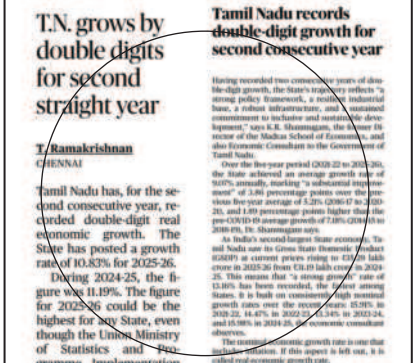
T.N. grows by double digits for second straight year

T. Ramakrishnan
CHENNAI

Tamil Nadu has, for the second consecutive year, recorded double-digit real economic growth. The State has posted a growth rate of 10.83% for 2025-26.

During 2024-25, the figure was 11.19%. The figure for 2025-26 could be the highest for any State, even though the Union Ministry of Statistics and Programme Implementation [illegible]

Tamil Nadu records double-digit growth for second consecutive year

Having recorded two consecutive years of double-digit growth, the State's trajectory reflects "a strong policy framework, a resilient industrial base, a robust infrastructure, and a sustained commitment to inclusive and sustainable development," says K.R. Shanmugam, the former Director of the Madras School of Economics, and also Economic Consultant to the Government of Tamil Nadu.

Over the five-year period (2021-22 to 2025-26), the State achieved an average growth rate of 9.07% annually, marking "a substantial improvement" of 1.84 percentage points over the previous five-year average of 5.21% (2016-17 to 2020-21), and 1.89 percentage points higher than the pre-COVID-19 average growth of 7.18% (2014-15 to 2018-19), Dr. Shanmugam says.

As India's second-largest State economy, Tamil Nadu saw its Gross State Domestic Product (GSDP) at current prices rising to ₹35.69 lakh crore in 2025-26 from ₹31.19 lakh crore in 2024-25. This means that "a strong growth" rate of 15.10% has been recorded, the highest among States. It is built on consistently high nominal growth rates over the recent years: 15.78% in 2021-22, 14.47% in 2022-23, 13.34% in 2023-24, and 15.98% in 2024-25, the economic consultant observes.

The nominal economic growth rate is one that includes inflation. If this aspect is left out, it is called real economic growth rate.